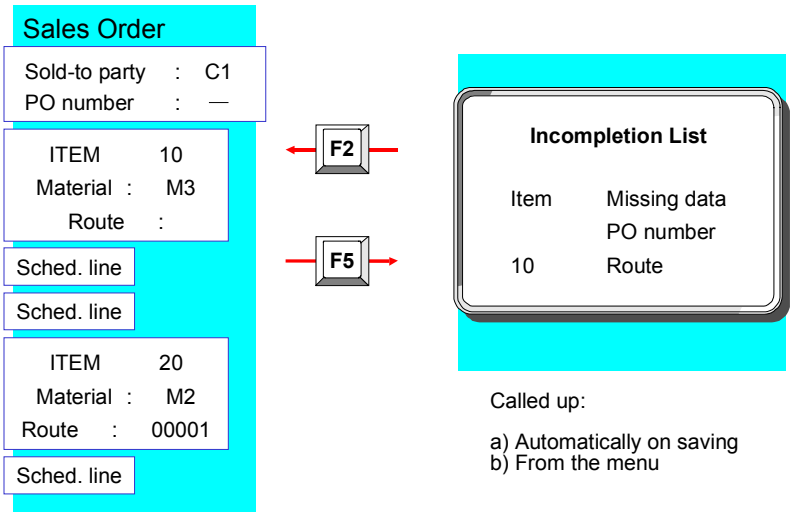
Sales Order

Sold-to party : C1
PO number : —

ITEM 10
Material : M3
Route :

Sched. line

Sched. line

ITEM 20
Material : M2
Route : 00001

Sched. line

F2

F5

Incompletion List

| Item | Missing data |
|---|---|
| | PO number |
| 10 | Route |

Called up:

a) Automatically on saving
b) From the menu